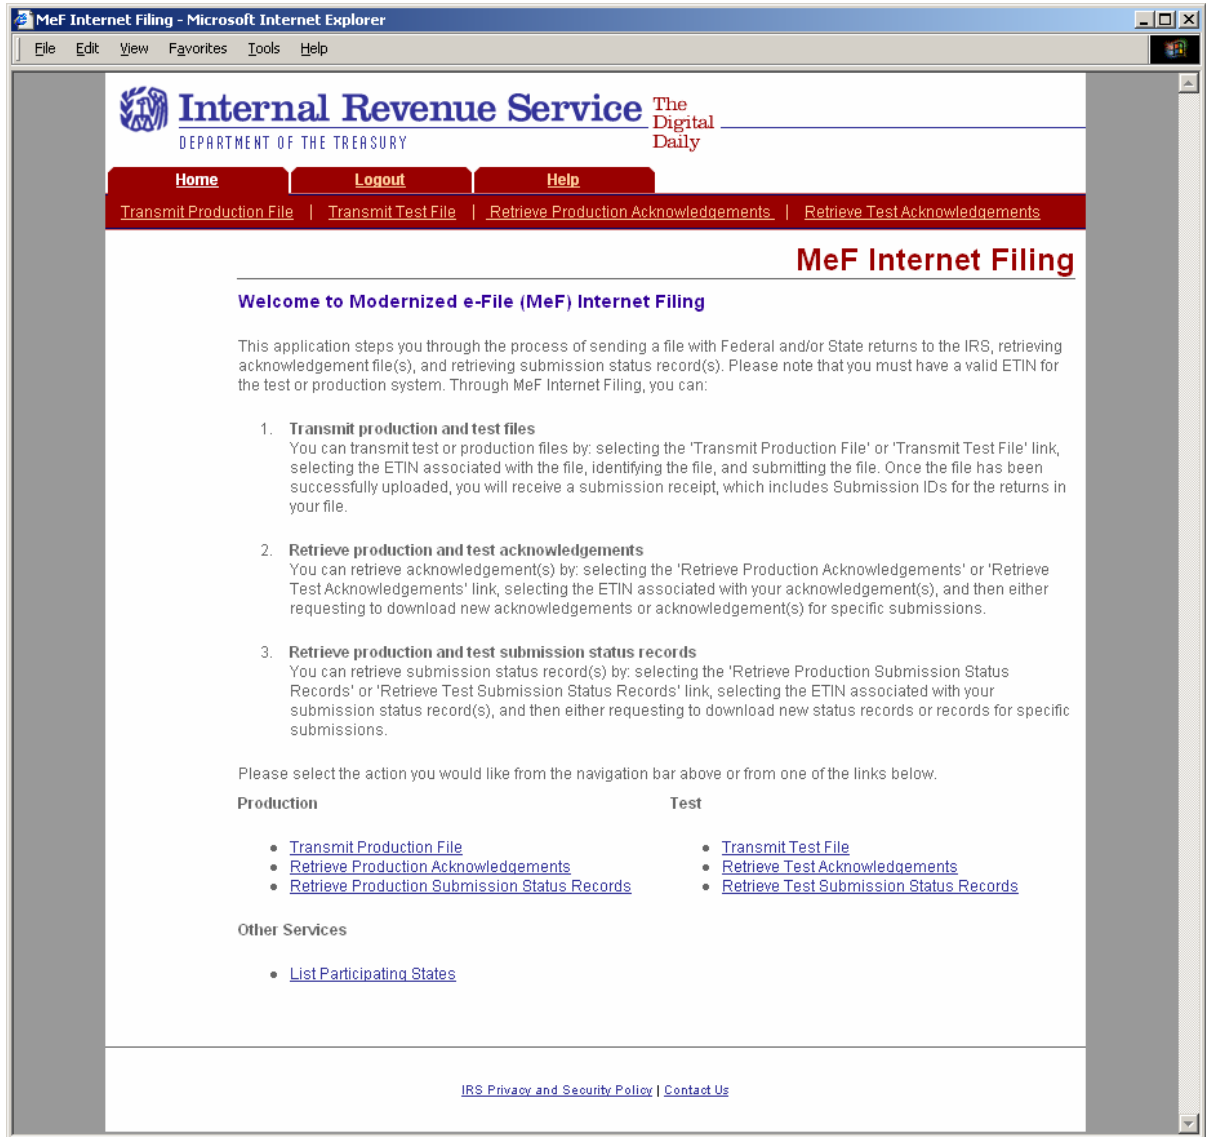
MeF Internet Filing - Microsoft Internet Explorer

File Edit View Favorites Tools Help

Internal Revenue Service
DEPARTMENT OF THE TREASURY
The Digital Daily

Home | Logout | Help

Transmit Production File | Transmit Test File | Retrieve Production Acknowledgements | Retrieve Test Acknowledgements

MeF Internet Filing

Welcome to Modernized e-File (MeF) Internet Filing

This application steps you through the process of sending a file with Federal and/or State returns to the IRS, retrieving acknowledgement file(s), and retrieving submission status record(s). Please note that you must have a valid ETIN for the test or production system. Through MeF Internet Filing, you can:

1. Transmit production and test files
You can transmit test or production files by: selecting the 'Transmit Production File' or 'Transmit Test File' link, selecting the ETIN associated with the file, identifying the file, and submitting the file. Once the file has been successfully uploaded, you will receive a submission receipt, which includes Submission IDs for the returns in your file.

2. Retrieve production and test acknowledgements
You can retrieve acknowledgement(s) by: selecting the 'Retrieve Production Acknowledgements' or 'Retrieve Test Acknowledgements' link, selecting the ETIN associated with your acknowledgement(s), and then either requesting to download new acknowledgements or acknowledgement(s) for specific submissions.

3. Retrieve production and test submission status records
You can retrieve submission status record(s) by: selecting the 'Retrieve Production Submission Status Records' or 'Retrieve Test Submission Status Records' link, selecting the ETIN associated with your submission status record(s), and then either requesting to download new status records or records for specific submissions.

Please select the action you would like from the navigation bar above or from one of the links below.

Production

- Transmit Production File
- Retrieve Production Acknowledgements
- Retrieve Production Submission Status Records

Test

- Transmit Test File
- Retrieve Test Acknowledgements
- Retrieve Test Submission Status Records

Other Services

- List Participating States

IRS Privacy and Security Policy | Contact Us